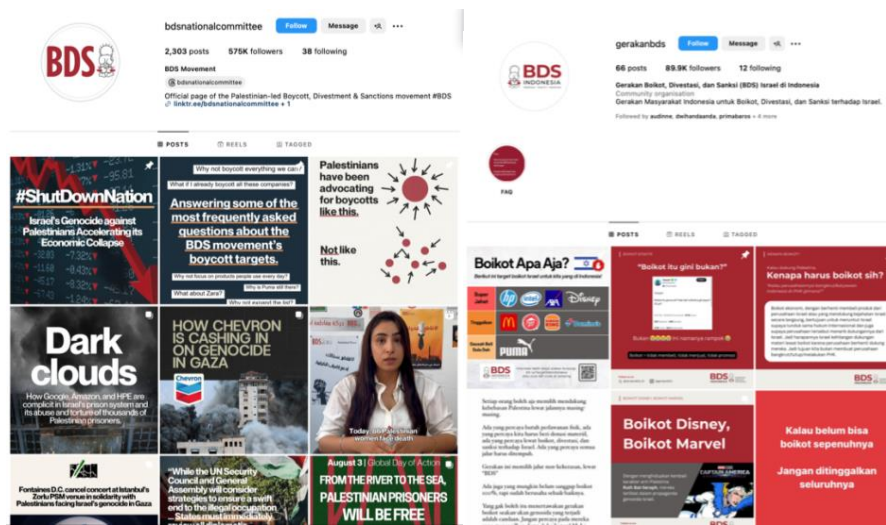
BDS

bdsnationalcommittee Follow Message +A ···

2,303 posts 575K followers 38 following

BDS Movement

@bdsnationalcommittee

Official page of the Palestinian-led Boycott, Divestment & Sanctions movement #BDS

linktr.ee/bdsnationalcommittee + 1

POSTS REELS TAGGED

#ShutDownNation

Israel's Genocide against Palestinians Accelerating its Economic Collapse

Why not boycott everything we can?

What if I already boycott all these companies?

Answering some of the most frequently asked questions about the BDS movement's boycott targets.

Why not focus on products people use every day?

Why is Puma still there?

What about Zara?

Why not expand the list?

Palestinians have been advocating for boycotts like this.

Not like this.

Dark clouds

How Google, Amazon, and HPE are complicit in Israel's prison system and its abuse and torture of thousands of Palestinian prisoners.

HOW CHEVRON IS CASHING IN ON GENOCIDE IN GAZA

Chevron

Today, Palestinian women face death

Fontaines D.C. cancel concert at Istanbul's Zorlu PSM venue in solidarity with Palestinians facing Israel's genocide in Gaza

"While the UN Security Council and General Assembly will consider strategies to ensure a swift end to the illegal occupation, States must immediately

August 3 | Global Day of Action

FROM THE RIVER TO THE SEA, PALESTINIAN PRISONERS WILL BE FREE

BDS INDONESIA

gerakanbds Follow Message +A ···

66 posts 89.9K followers 12 following

Gerakan Boikot, Divestasi, dan Sanksi (BDS) Israel di Indonesia

Community organisation

Gerakan Masyarakat Indonesia untuk Boikot, Divestasi, dan Sanksi terhadap Israel.

Followed by audinne, dwihandaanda, primaberos + 4 more

FAQ

POSTS REELS TAGGED

Boikot Apa Aja?

Berikut ini target boikot Israel untuk kita yang di Indonesia!

hp intel AXA Disney

McDonald's

PUMA

BDS

"Boikot itu gini bukan?"

Kenapa harus boikot sih?

BDS

BDS

Boikot Disney, Boikot Marvel

CAPTAIN AMERICA

Kalau belum bisa boikot sepenuhnya

Jangan ditinggalkan seluruhnya